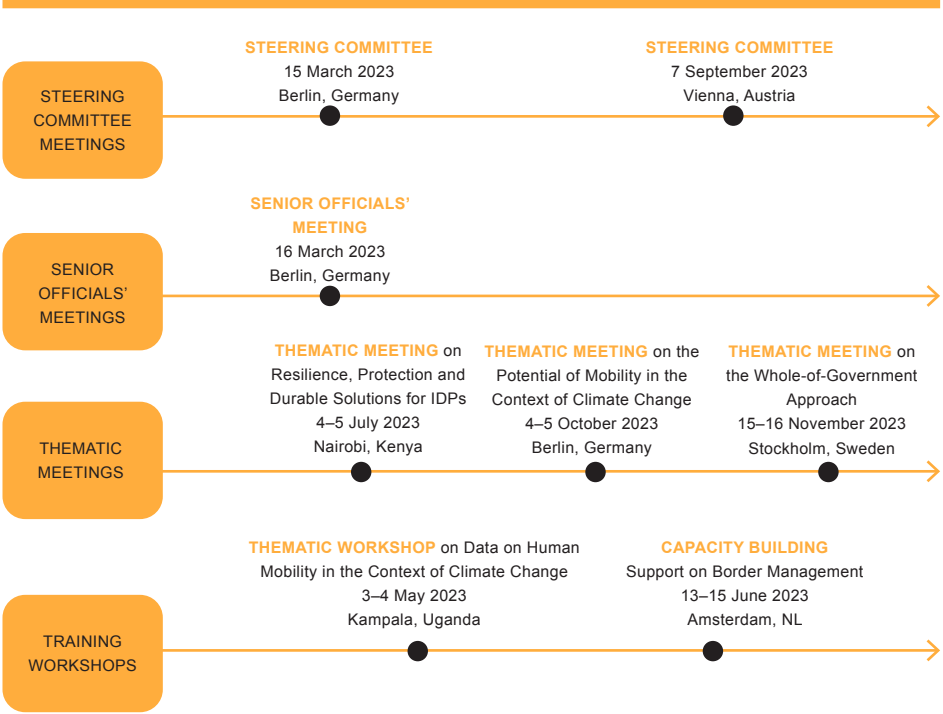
STEERING COMMITTEE MEETINGS

STEERING COMMITTEE
15 March 2023
Berlin, Germany

STEERING COMMITTEE
7 September 2023
Vienna, Austria

SENIOR OFFICIALS' MEETINGS

SENIOR OFFICIALS' MEETING
16 March 2023
Berlin, Germany

THEMATIC MEETINGS

THEMATIC MEETING on Resilience, Protection and Durable Solutions for IDPs
4–5 July 2023
Nairobi, Kenya

THEMATIC MEETING on the Potential of Mobility in the Context of Climate Change
4–5 October 2023
Berlin, Germany

THEMATIC MEETING on the Whole-of-Government Approach
15–16 November 2023
Stockholm, Sweden

TRAINING WORKSHOPS

THEMATIC WORKSHOP on Data on Human Mobility in the Context of Climate Change
3–4 May 2023
Kampala, Uganda

CAPACITY BUILDING
Support on Border Management
13–15 June 2023
Amsterdam, NL